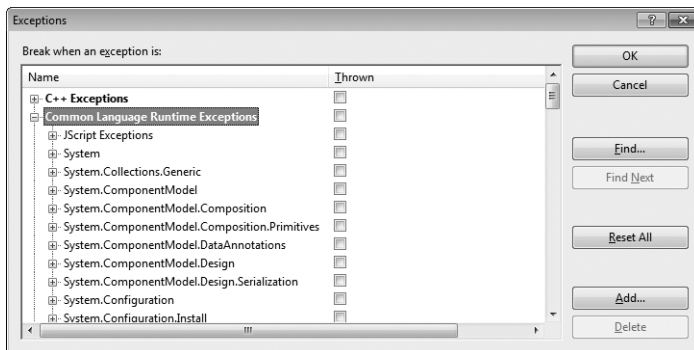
Exceptions

? ×

Break when an exception is:

| Name | Thrown |
|---|---|
| C++ Exceptions | |
| Common Language Runtime Exceptions | |
| JScript Exceptions | |
| System | |
| System.Collections.Generic | |
| System.ComponentModel | |
| System.ComponentModel.Composition | |
| System.ComponentModel.Composition.Primitives | |
| System.ComponentModel.DataAnnotations | |
| System.ComponentModel.Design | |
| System.ComponentModel.Design.Serialization | |
| System.Configuration | |
| System.Configuration.Install | |

OK

Cancel

Find...

Find Next

Reset All

Add...

Delete